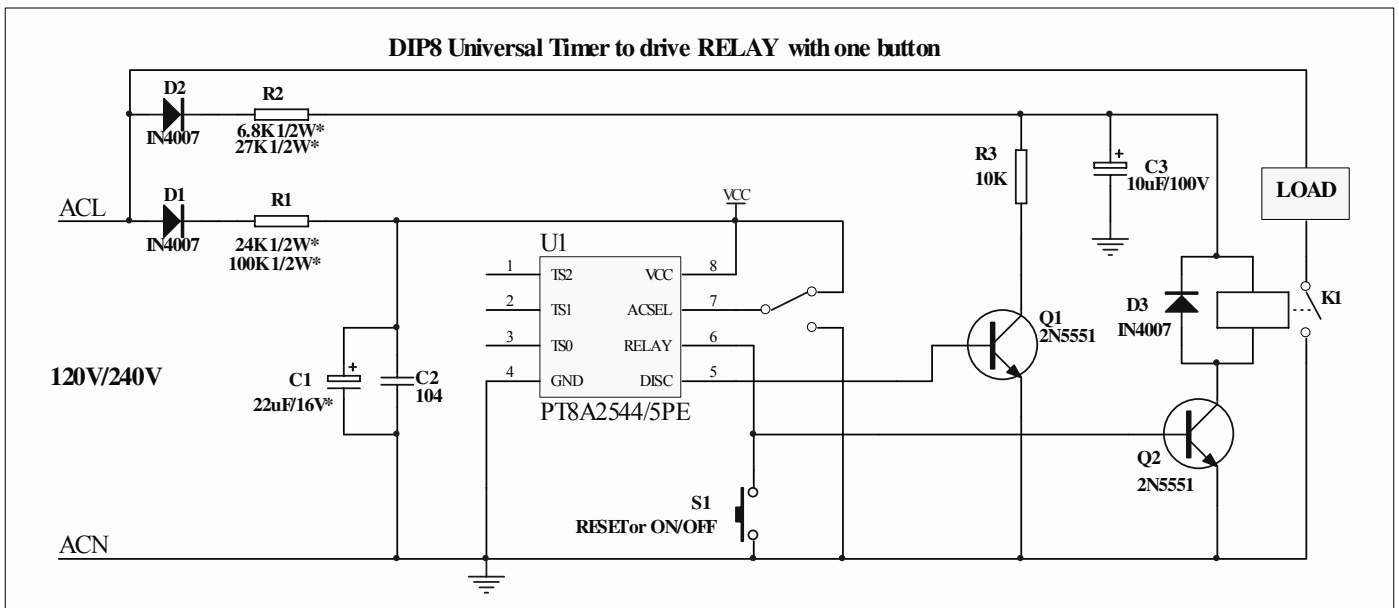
DIP8 Universal Timer to drive RELAY with one button

D2
IN4007

R2
6.8K1/2W*
27K1/2W*

ACL

D1
IN4007

R1
24K1/2W*
100K1/2W*

VCC

U1

1 TS2
2 TS1
3 TS0
4 GND

VCC 8
ACSEL 7
RELAY 6
DISC 5

PT8A2544/5PE

120V/240V

C1
22uF/16V*

C2
104

R3
10K

C3
10uF/100V

LOAD

D3
IN4007

K1

Q1
2N5551

Q2
2N5551

S1
RESETor ON/OFF

ACN